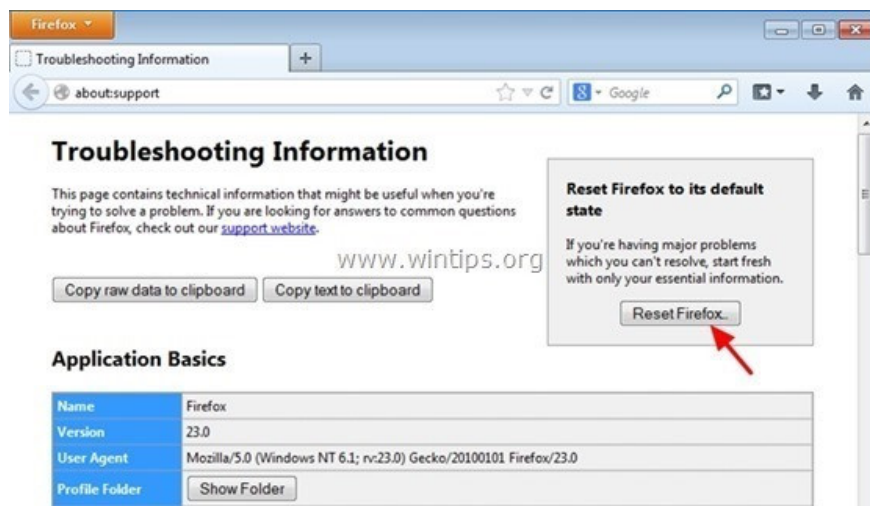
Firefox

Troubleshooting Information

+

about:support

Google

Troubleshooting Information

This page contains technical information that might be useful when you're trying to solve a problem. If you are looking for answers to common questions about Firefox, check out our support website.

Reset Firefox to its default state

If you're having major problems which you can't resolve, start fresh with only your essential information.

www.wintips.org

Copy raw data to clipboard

Copy text to clipboard

Reset Firefox...

Application Basics

| Name | Firefox |
|---|---|
| Version | 23.0 |
| User Agent | Mozilla/5.0 (Windows NT 6.1; rv:23.0) Gecko/20100101 Firefox/23.0 |
| Profile Folder | Show Folder |